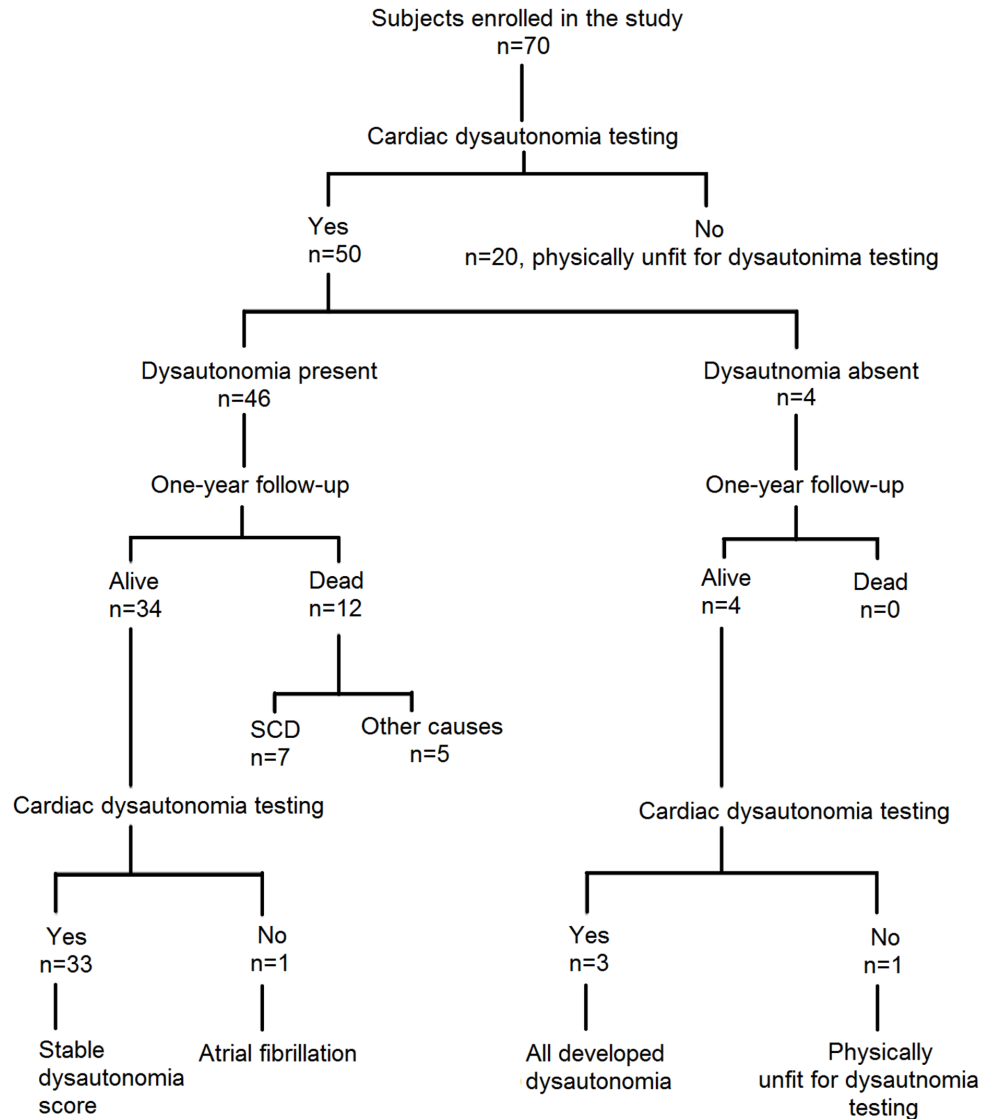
Subjects enrolled in the study
n=70

Cardiac dysautonomia testing

Yes
n=50

No
n=20, physically unfit for dysautonima testing

Dysautonomia present
n=46

Dysautnomia absent
n=4

One-year follow-up

One-year follow-up

Alive
n=34

Dead
n=12

Alive
n=4

Dead
n=0

SCD
n=7

Other causes
n=5

Cardiac dysautonomia testing

Cardiac dysautonomia testing

Yes
n=33

No
n=1

Yes
n=3

No
n=1

Stable dysautonomia score

Atrial fibrillation

All developed dysautonomia

Physically unfit for dysautnomia testing